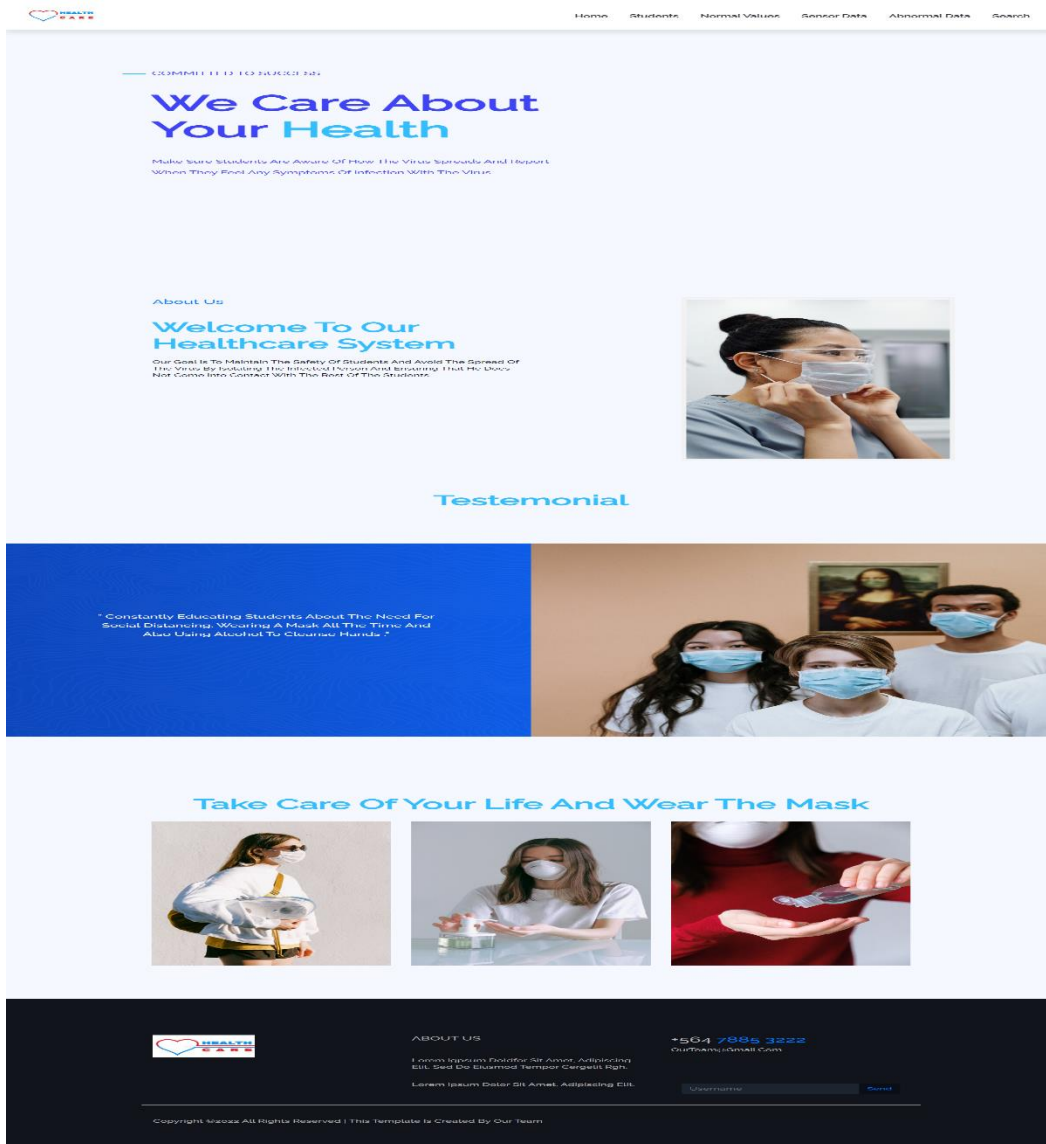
HEALTH CARE

Home Students Normal Values Sensor Data Abnormal Data Search

COMMITTED TO SUCCESS

We Care About Your Health

Make Sure Students Are Aware Of How The Virus Spreads And Report When They Feel Any Symptoms Of Infection With The Virus

About Us

Welcome To Our Healthcare System

Our Goal Is To Maintain The Safety Of Students And Avoid The Spread Of The Virus By Isolating The Infected Person And Ensuring That He Does Not Come Into Contact With The Rest Of The Students

Testemonial

" Constantly Educating Students About The Need For Social Distancing, Wearing A Mask All The Time And Also Using Alcohol To Cleanse Hands ."

Take Care Of Your Life And Wear The Mask

HEALTH CARE

ABOUT US

Lorem Ipsum Dolor Sit Amet, Adipiscing Elit. Sed Do Eiusmod Tempor Cergelit Rgh.

Lorem Ipsum Dolor Sit Amet, Adipiscing Elit.

+564 7885 3222
OurTeam@Gmail.Com

Username Send

Copyright ©2022 All Rights Reserved | This Template Is Created By Our Team